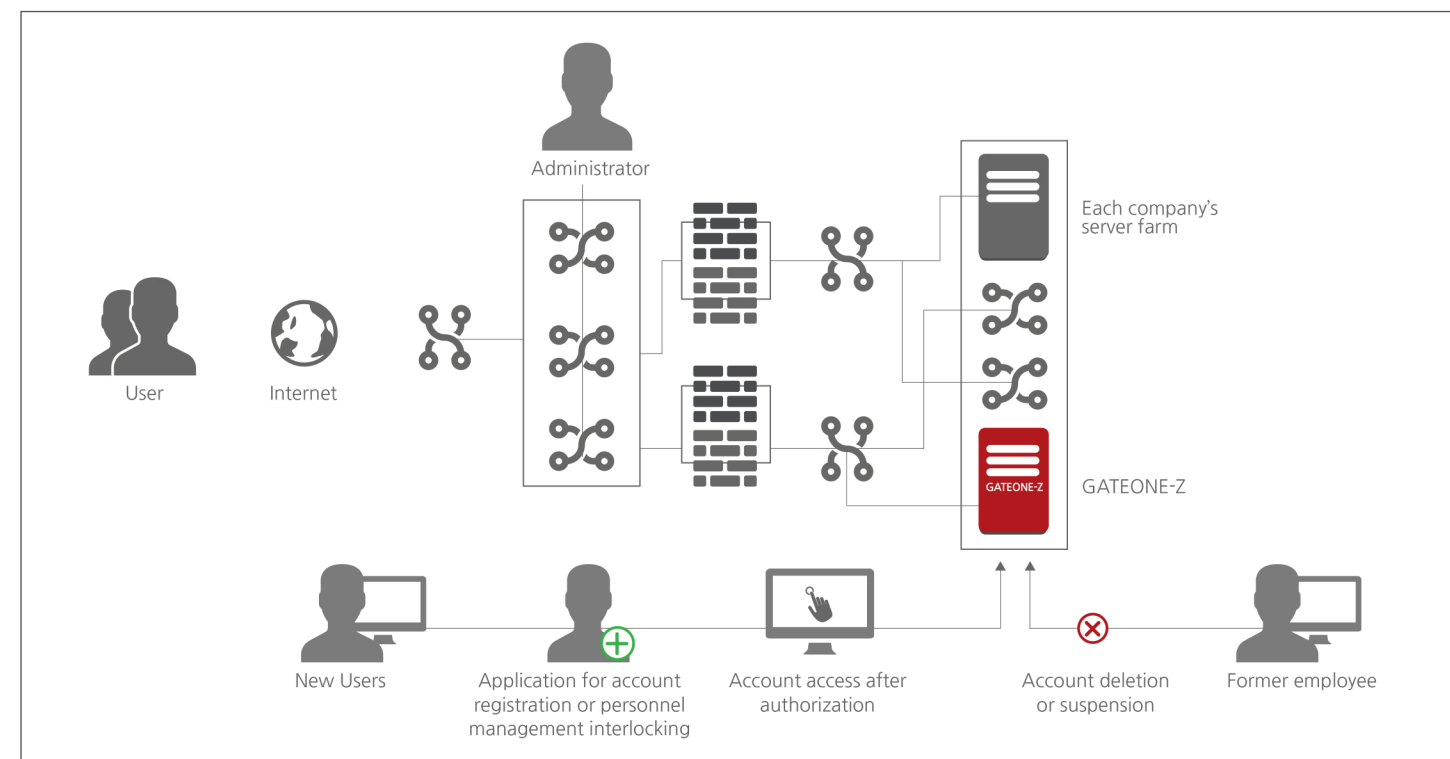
Administrator

Each company's server farm

User

Internet

GATEONE-Z

GATEONE-Z

New Users

Application for account registration or personnel management interlocking

Account access after authorization

Account deletion or suspension

Former employee